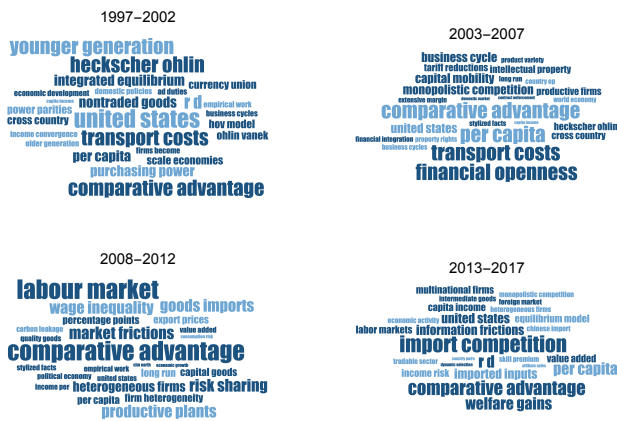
1997–2002

younger generation
heckscher ohlin
integrated equilibrium currency union
economic development domestic policies ad duties
power parities nontraded goods r d empirical work
capita income business cycles
cross country united states hov model
income convergence firms become
older generation transport costs ohlin vanek
per capita scale economies
purchasing power
comparative advantage

2003–2007

business cycle product variety
tariff reductions intellectual property
capital mobility long run country op
monopolistic competition productive firms
extensive margin world economy
comparative advantage
stylized facts
united states per capita heckscher ohlin
financial integration cross country
business cycles
transport costs
financial openness

2008–2012

labour market
wage inequality goods imports
percentage points export prices
carbon leakage market frictions value added
quality goods
comparative advantage
stylized facts empirical work
political economy united states long run capital goods
income per heterogeneous firms risk sharing
per capita firm heterogeneity
productive plants

2013–2017

multinational firms monopolistic competition
intermediate goods foreign market
capita income heterogeneous firms
economic activity united states equilibrium model
labor markets information frictions chinese import
import competition
tradable sector r d skill premium value added
income risk imported inputs per capita
comparative advantage
welfare gains